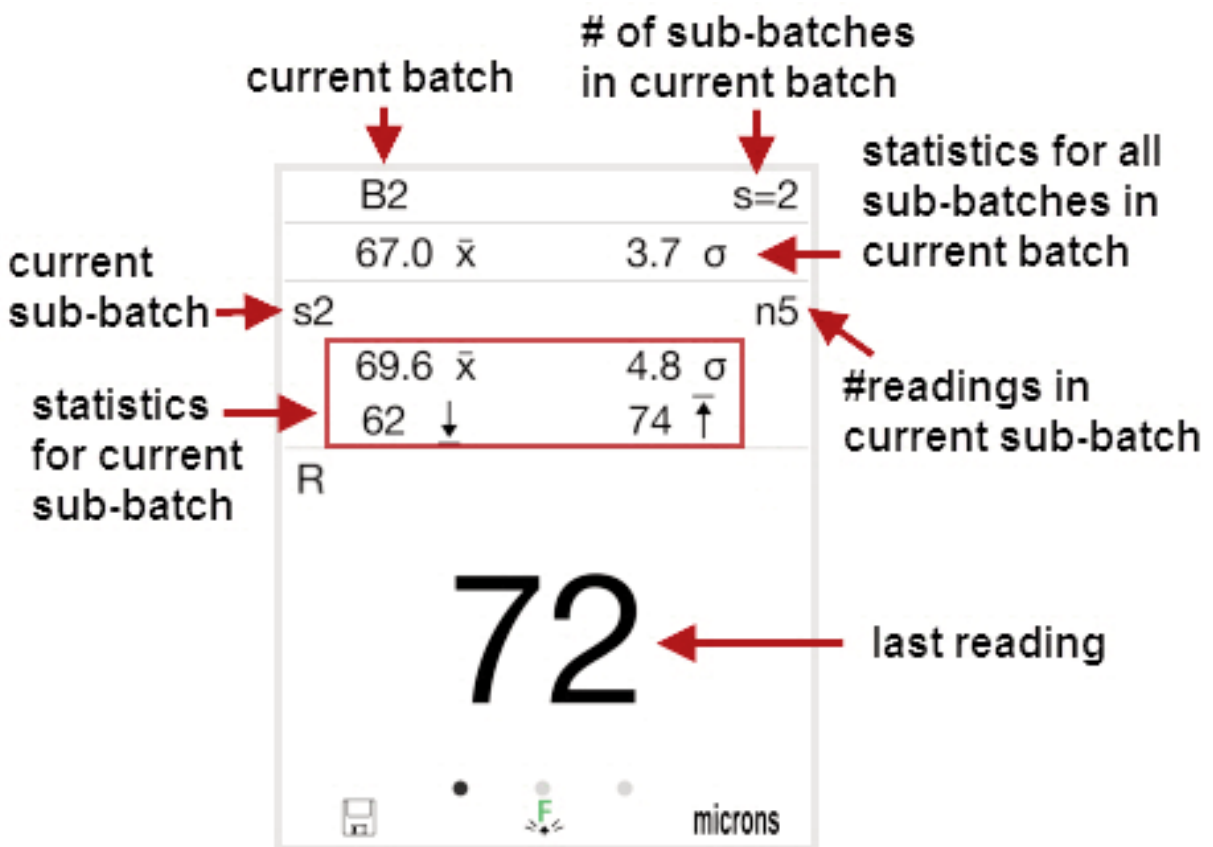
current batch

# of sub-batches in current batch

statistics for all sub-batches in current batch

B2

s=2

67.0 $\bar{x}$

3.7 σ

current sub-batch

s2

n5

69.6 $\bar{x}$

4.8 σ

62 $\underline{\downarrow}$

74 $\overline{\uparrow}$

statistics for current sub-batch

#readings in current sub-batch

R

72

last reading

F

microns